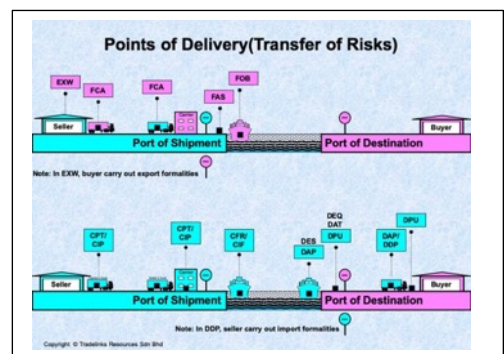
Points of Delivery(Transfer of Risks)

EXW
FCA
FCA
FAS
FOB
Seller
Buyer
Port of Shipment
Port of Destination
Note: In EXW, buyer carry out export formalities

CPT/ CIP
CPT/ CIP
CFR/ CIF
DES
DAP
DEQ
DAT
DPU
DAP/ DDP
DPU
Seller
Buyer
Port of Shipment
Port of Destination
Note: In DDP, seller carry out import formalities
Copyright © Tradelinks Resources Sdn Bhd